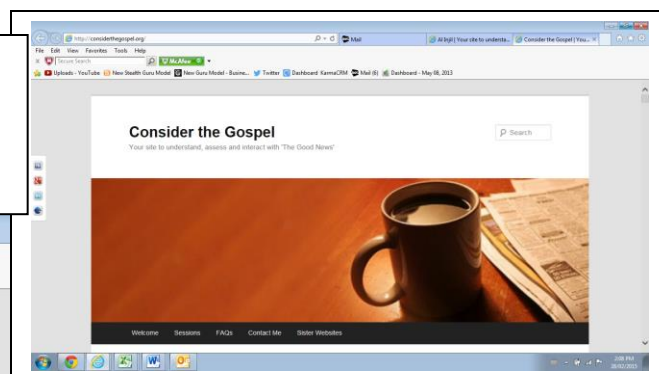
http://considerthegospel.org/

Mail

Al Injil | Your site to underst...

Consider the Gospel | You...

File Edit View Favorites Tools Help

Secure Search

McAfee

Uploads - YouTube

New Stealth Guru Model

New Guru Model - Busine...

Twitter

Dashboard KarmaCRM

Mail (6)

Dashboard - May 08, 2013

Consider the Gospel

Your site to understand, assess and interact with 'The Good News'

Search

Welcome Sessions FAQs Contact Me Sister Websites

2:08 PM
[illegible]